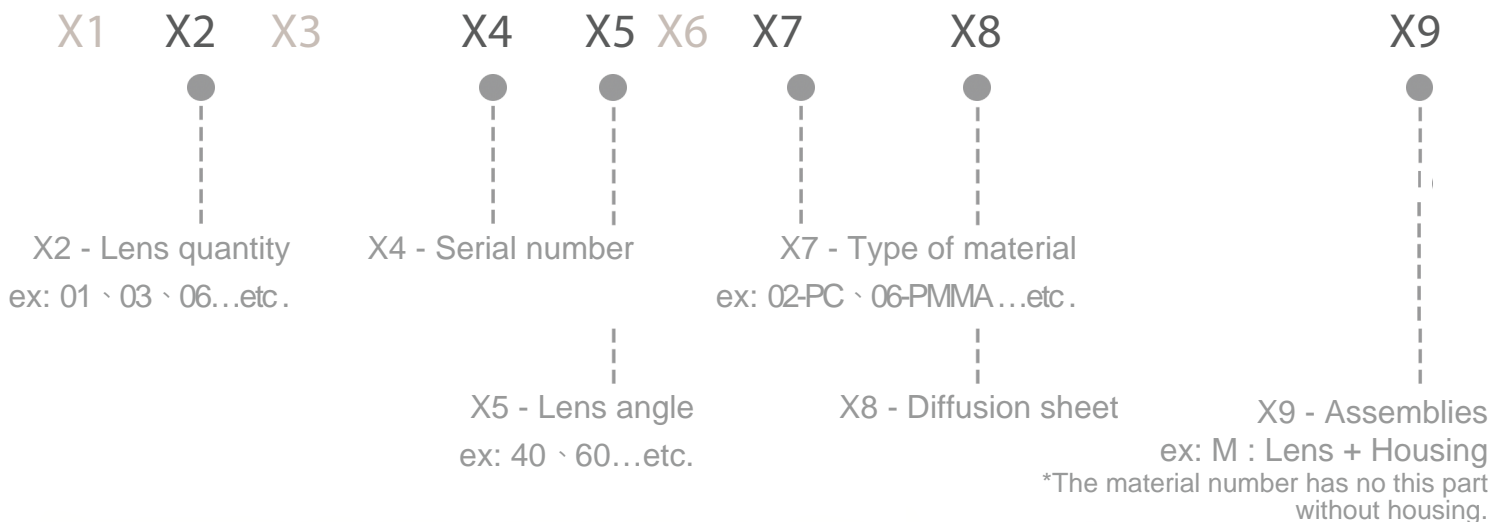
X1 X2 X3 X4 X5 X6 X7 X8 X9

X2 - Lens quantity
ex: 01、03、06…etc.

X4 - Serial number

X7 - Type of material
ex: 02-PC、06-PMMA…etc.

X5 - Lens angle
ex: 40、60…etc.

X8 - Diffusion sheet

X9 - Assemblies
ex: M : Lens + Housing
*The material number has no this part without housing.